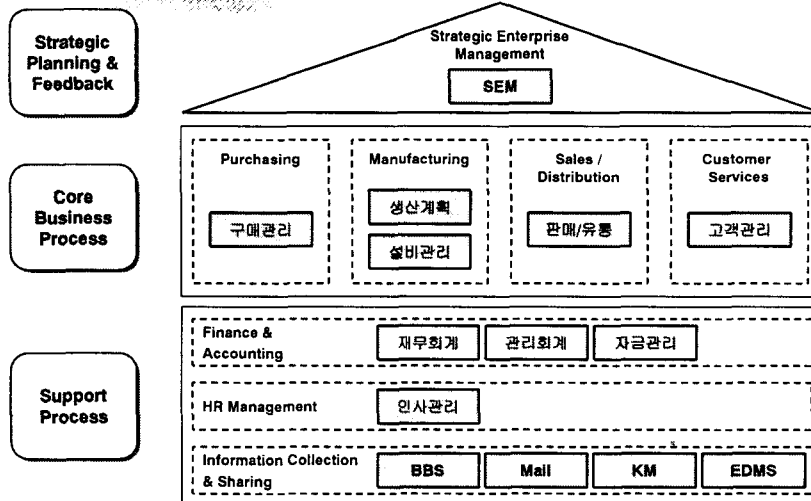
Strategic Planning & Feedback

Strategic Enterprise Management

SEM

Core Business Process

Purchasing

구매관리

Manufacturing

생산계획

설비관리

Sales / Distribution

판매/유통

Customer Services

고객관리

Support Process

Finance & Accounting

재무회계

관리회계

자금관리

HR Management

인사관리

Information Collection & Sharing

BBS

Mail

KM

EDMS